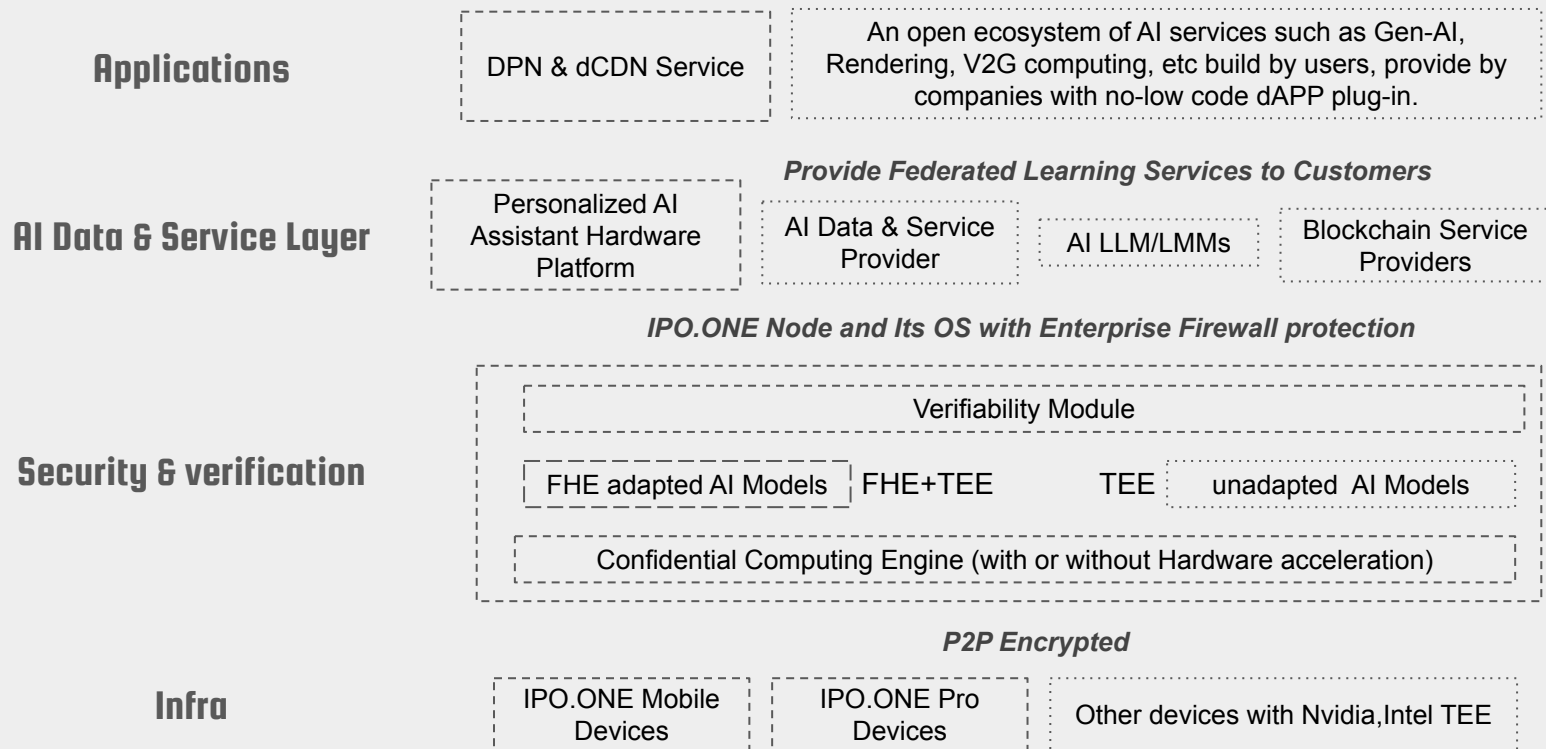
Applications

DPN & dCDN Service

An open ecosystem of AI services such as Gen-AI, Rendering, V2G computing, etc build by users, provide by companies with no-low code dAPP plug-in.

AI Data & Service Layer

Provide Federated Learning Services to Customers

Personalized AI Assistant Hardware Platform

AI Data & Service Provider

AI LLM/LMMs

Blockchain Service Providers

IPO.ONE Node and Its OS with Enterprise Firewall protection

Security & verification

Verifiability Module

FHE adapted AI Models

FHE+TEE

TEE

unadapted AI Models

Confidential Computing Engine (with or without Hardware acceleration)

P2P Encrypted

Infra

IPO.ONE Mobile Devices

IPO.ONE Pro Devices

Other devices with Nvidia,Intel TEE